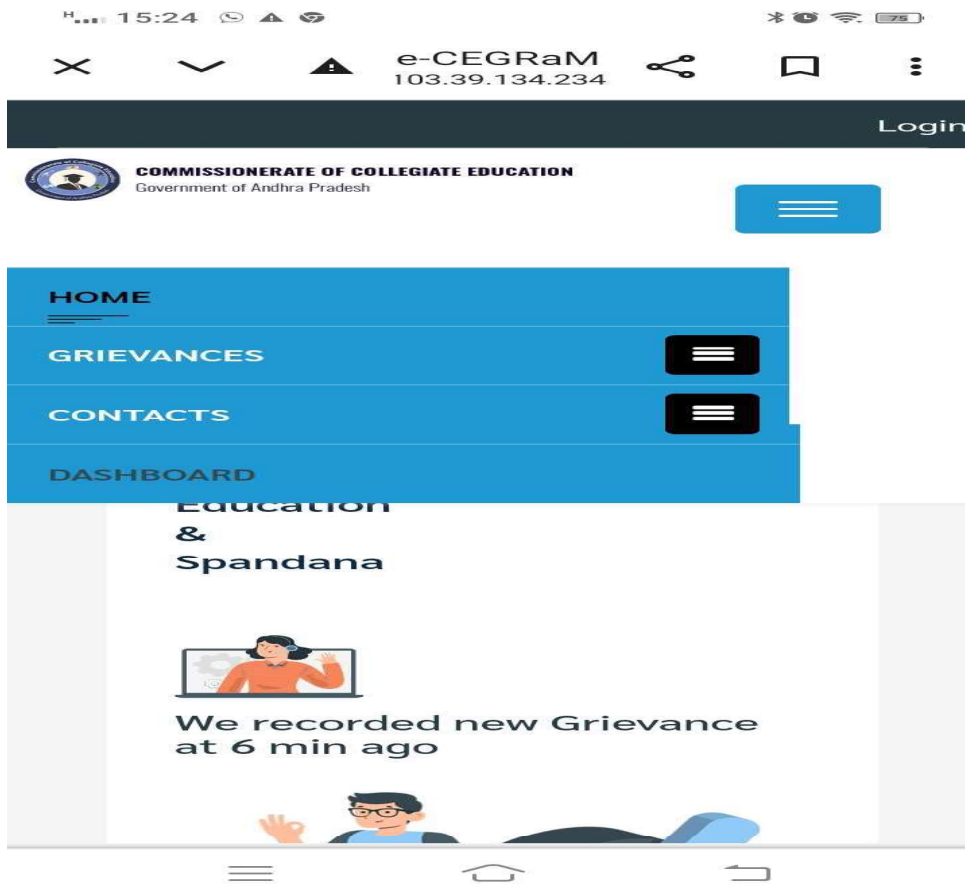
15:24

75

e-CEGRaM
103.39.134.234

Login

COMMISSIONERATE OF COLLEGIATE EDUCATION
Government of Andhra Pradesh

HOME

GRIEVANCES

CONTACTS

DASHBOARD

Education
&
Spandana

We recorded new Grievance at 6 min ago